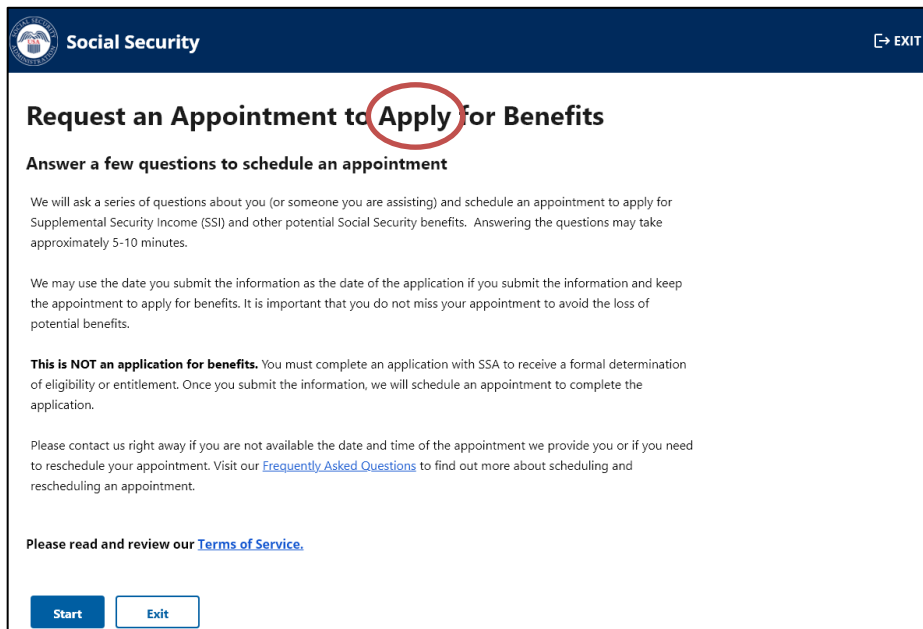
Social Security

EXIT

Request an Appointment to Apply for Benefits

Answer a few questions to schedule an appointment

We will ask a series of questions about you (or someone you are assisting) and schedule an appointment to apply for Supplemental Security Income (SSI) and other potential Social Security benefits. Answering the questions may take approximately 5-10 minutes.

We may use the date you submit the information as the date of the application if you submit the information and keep the appointment to apply for benefits. It is important that you do not miss your appointment to avoid the loss of potential benefits.

**This is NOT an application for benefits.** You must complete an application with SSA to receive a formal determination of eligibility or entitlement. Once you submit the information, we will schedule an appointment to complete the application.

Please contact us right away if you are not available the date and time of the appointment we provide you or if you need to reschedule your appointment. Visit our Frequently Asked Questions to find out more about scheduling and rescheduling an appointment.

Please read and review our Terms of Service.

Start

Exit